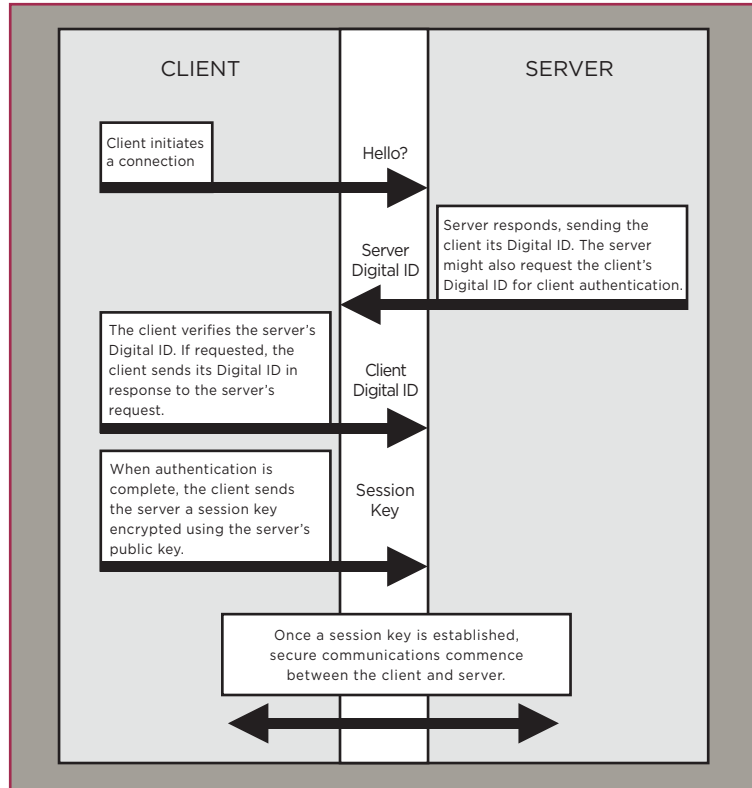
CLIENT

SERVER

Client initiates a connection

Hello?

Server responds, sending the client its Digital ID. The server might also request the client's Digital ID for client authentication.

Server Digital ID

The client verifies the server's Digital ID. If requested, the client sends its Digital ID in response to the server's request.

Client Digital ID

When authentication is complete, the client sends the server a session key encrypted using the server's public key.

Session Key

Once a session key is established, secure communications commence between the client and server.